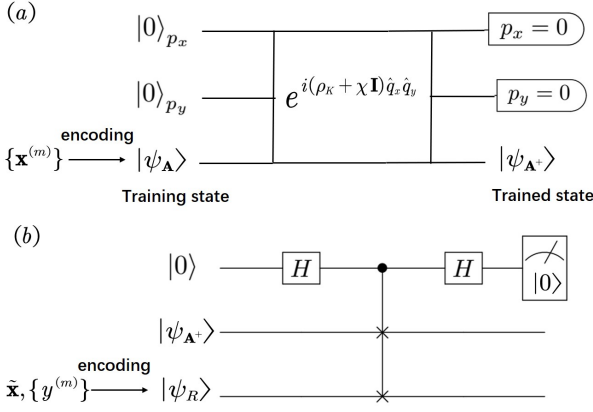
(a)

$|0\rangle_{p_x}$

$|0\rangle_{p_y}$

$\{\mathbf{x}^{(m)}\}$ encoding $|\psi_{\mathbf{A}}\rangle$

Training state

$e^{i(\rho_K + \chi \mathbf{I})\hat{q}_x \hat{q}_y}$

$p_x = 0$

$p_y = 0$

$|\psi_{\mathbf{A}^+}\rangle$

Trained state

(b)

$|0\rangle$

$H$

$H$

$|0\rangle$

$|\psi_{\mathbf{A}^+}\rangle$

$\tilde{\mathbf{x}}, \{y^{(m)}\}$ encoding $|\psi_R\rangle$